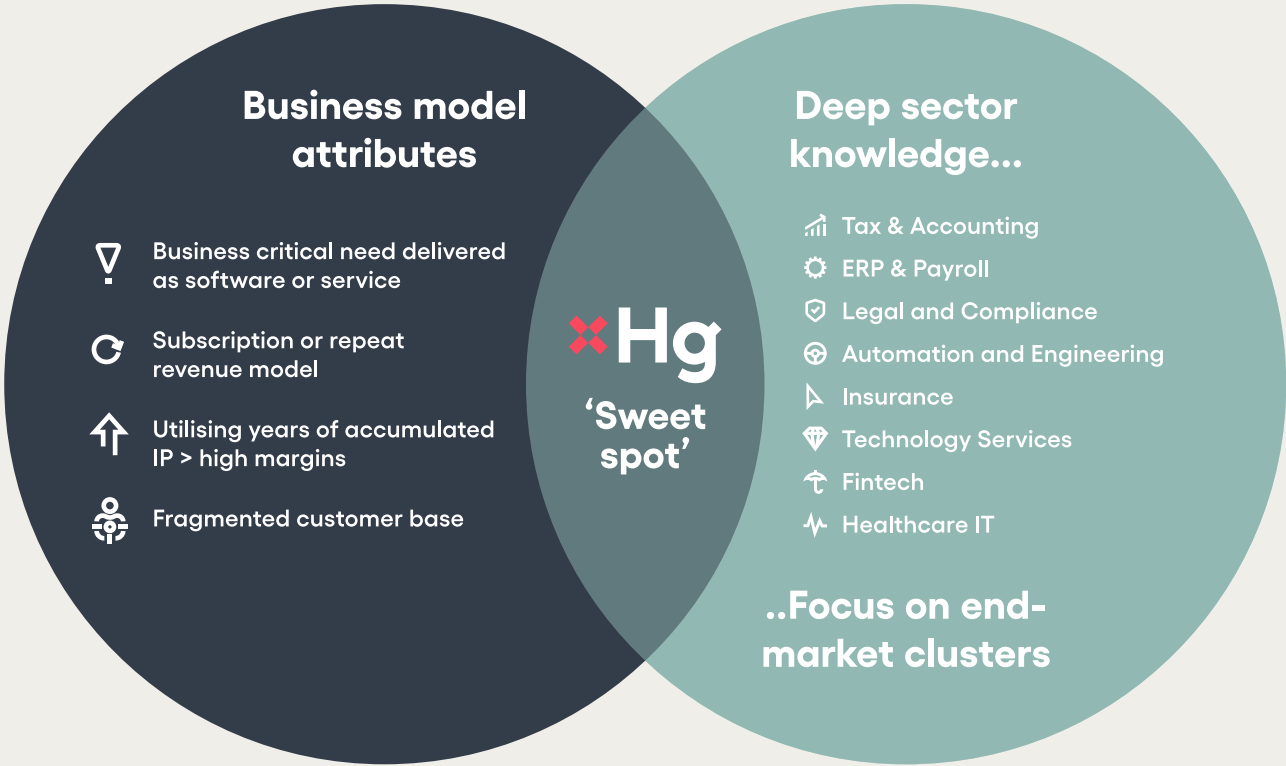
Business model attributes

Business critical need delivered as software or service

Subscription or repeat revenue model

Utilising years of accumulated IP > high margins

Fragmented customer base

Hg

'Sweet spot'

Deep sector knowledge...

Tax & Accounting

ERP & Payroll

Legal and Compliance

Automation and Engineering

Insurance

Technology Services

Fintech

Healthcare IT

..Focus on end-market clusters